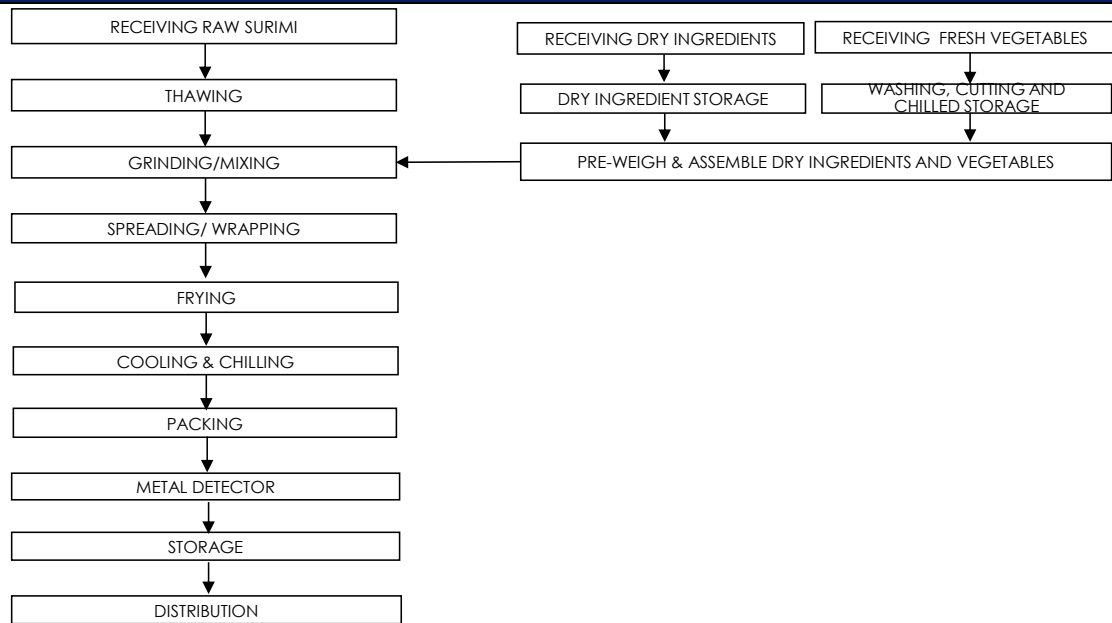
RECEIVING RAW SURIMI

THAWING

GRINDING/MIXING

SPREADING/ WRAPPING

FRYING

COOLING & CHILLING

PACKING

METAL DETECTOR

STORAGE

DISTRIBUTION

RECEIVING DRY INGREDIENTS

DRY INGREDIENT STORAGE

RECEIVING FRESH VEGETABLES

WASHING, CUTTING AND CHILLED STORAGE

PRE-WEIGH & ASSEMBLE DRY INGREDIENTS AND VEGETABLES